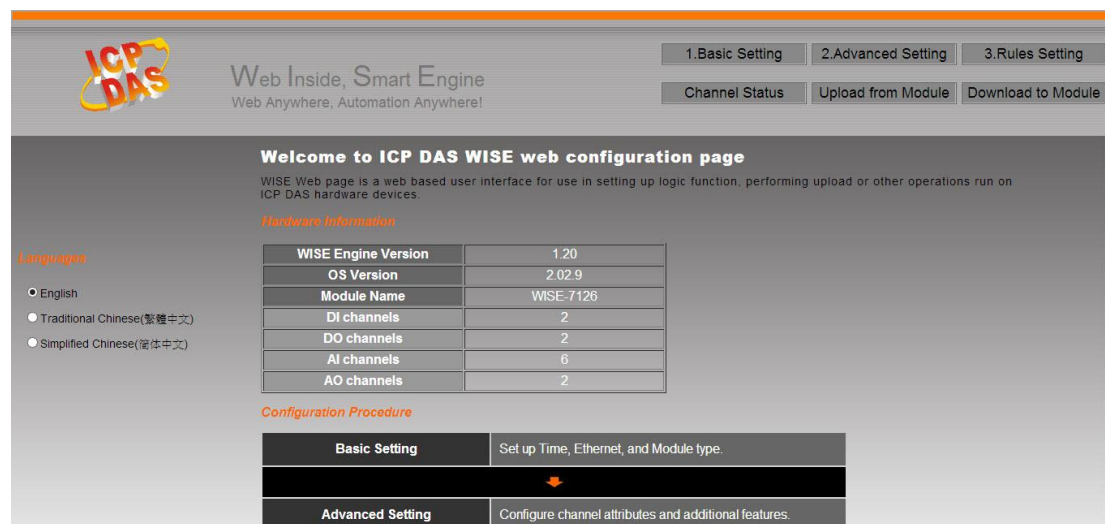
ICP DAS

Web Inside, Smart Engine
Web Anywhere, Automation Anywhere!

1.Basic Setting | 2.Advanced Setting | 3.Rules Setting

Channel Status | Upload from Module | Download to Module

Welcome to ICP DAS WISE web configuration page

WISE Web page is a web based user interface for use in setting up logic function, performing upload or other operations run on ICP DAS hardware devices.

Hardware Information

Languages

English
Traditional Chinese(繁體中文)
Simplified Chinese(简体中文)

| WISE Engine Version | 1.20 |
|---|---|
| OS Version | 2.02.9 |
| Module Name | WISE-7126 |
| DI channels | 2 |
| DO channels | 2 |
| AI channels | 6 |
| AO channels | 2 |

Configuration Procedure

| Basic Setting | Set up Time, Ethernet, and Module type. |
|---|---|
| Advanced Setting | Configure channel attributes and additional features. |